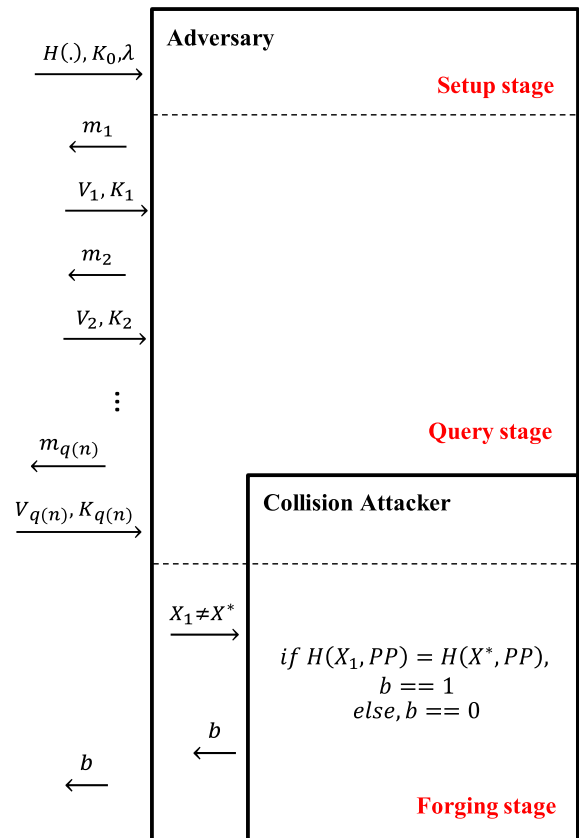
$H(.), K_0, \lambda$

Adversary

Setup stage

$m_1$

$V_1, K_1$

$m_2$

$V_2, K_2$

⋮

Query stage

$m_{q(n)}$

$V_{q(n)}, K_{q(n)}$

Collision Attacker

$X_1 \neq X^*$

$if\ H(X_1, PP) = H(X^*, PP),$
$b == 1$
$else, b == 0$

$b$

$b$

Forging stage